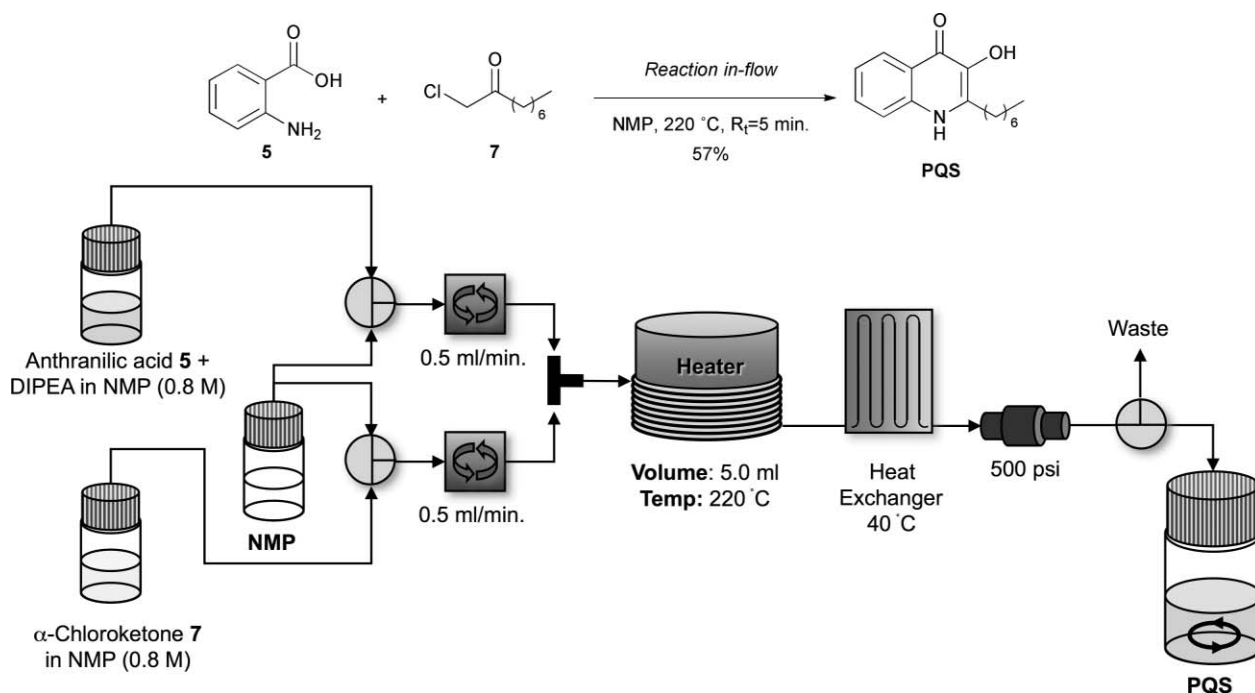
O OH NH$_2$ 5 + Cl O 6 7

Reaction in-flow
NMP, 220 °C, R$_t$=5 min.
57%

O OH N H 6 PQS

Anthranilic acid 5 + DIPEA in NMP (0.8 M)

0.5 ml/min.

NMP

0.5 ml/min.

α-Chloroketone 7 in NMP (0.8 M)

Heater

Volume: 5.0 ml
Temp: 220 °C

Heat Exchanger 40 °C

500 psi

Waste

PQS